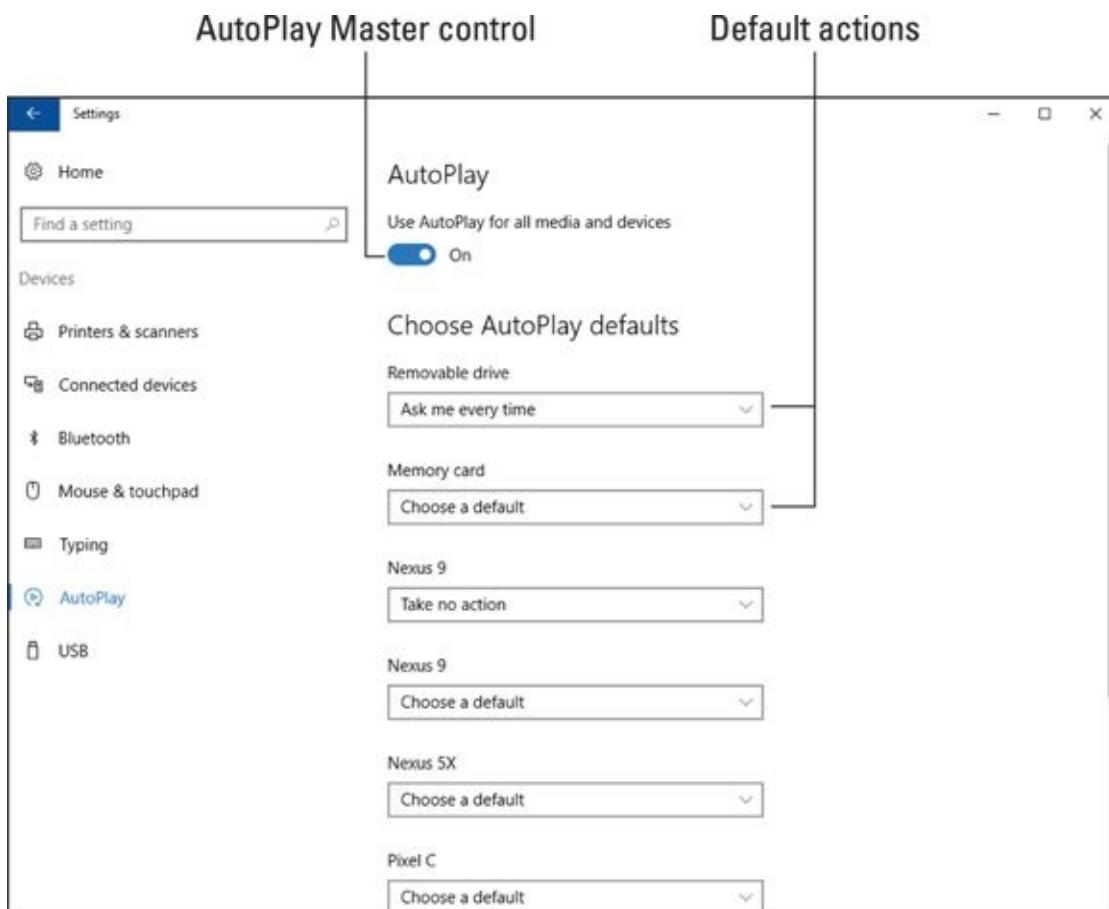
AutoPlay Master control

Default actions

Settings

Home

Find a setting

Devices

Printers & scanners

Connected devices

Bluetooth

Mouse & touchpad

Typing

AutoPlay

USB

AutoPlay

Use AutoPlay for all media and devices

On

Choose AutoPlay defaults

Removable drive

Ask me every time

Memory card

Choose a default

Nexus 9

Take no action

Nexus 9

Choose a default

Nexus 5X

Choose a default

Pixel C

Choose a default